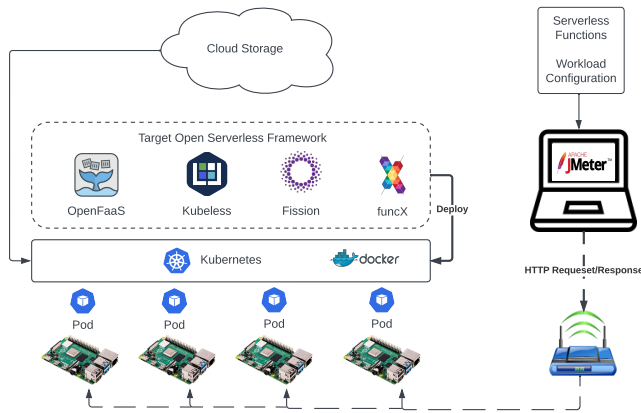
Cloud Storage

Serverless Functions

Workload Configuration

Target Open Serverless Framework

OpenFaaS

Kubeless

Fission

funcX

Deploy

APACHE JMeter™

Kubernetes

docker

HTTP Requeset/Response

Pod

Pod

Pod

Pod